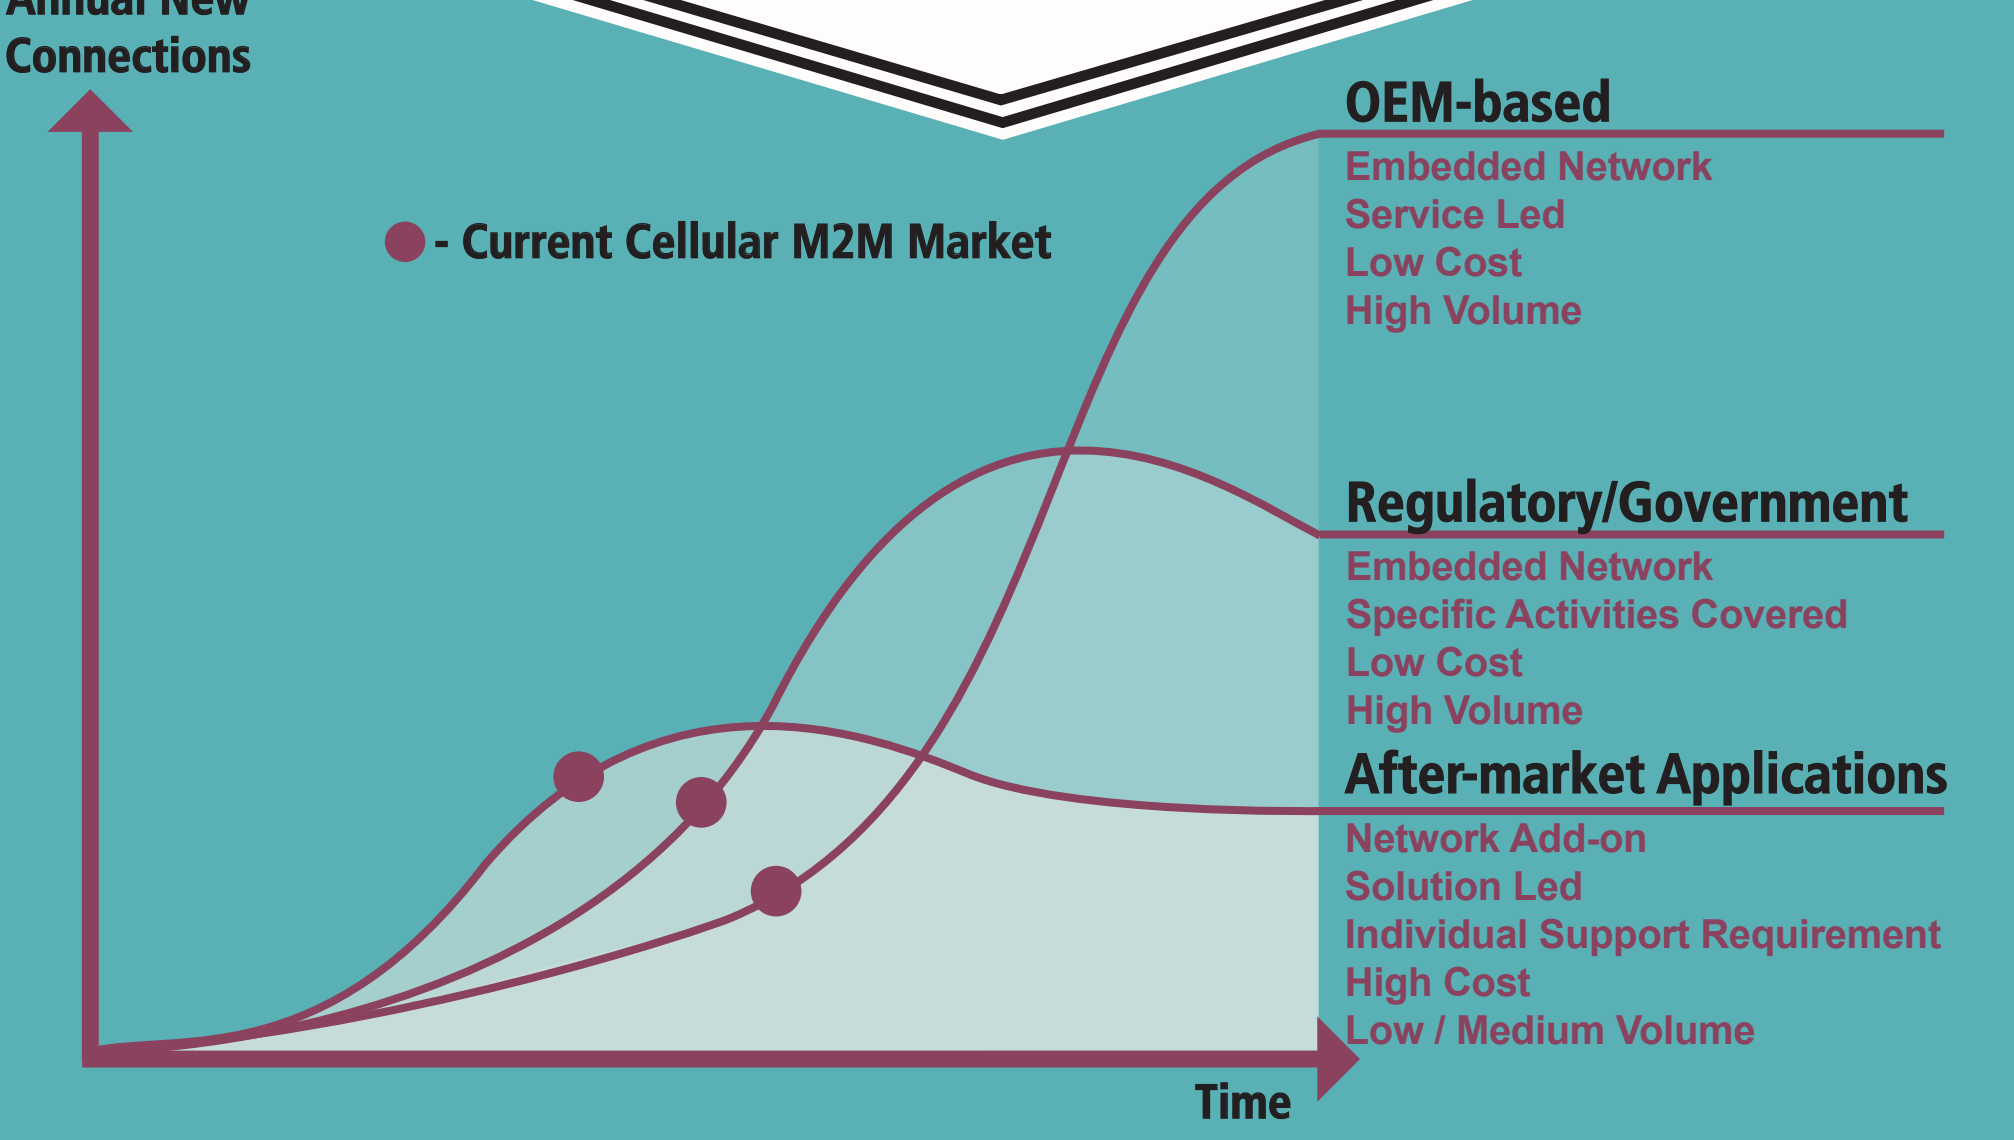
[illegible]
Connections

- Current Cellular M2M Market

OEM-based
Embedded Network
Service Led
Low Cost
High Volume

Regulatory/Government
Embedded Network
Specific Activities Covered
Low Cost
High Volume

After-market Applications
Network Add-on
Solution Led
Individual Support Requirement
High Cost
Low / Medium Volume

Time